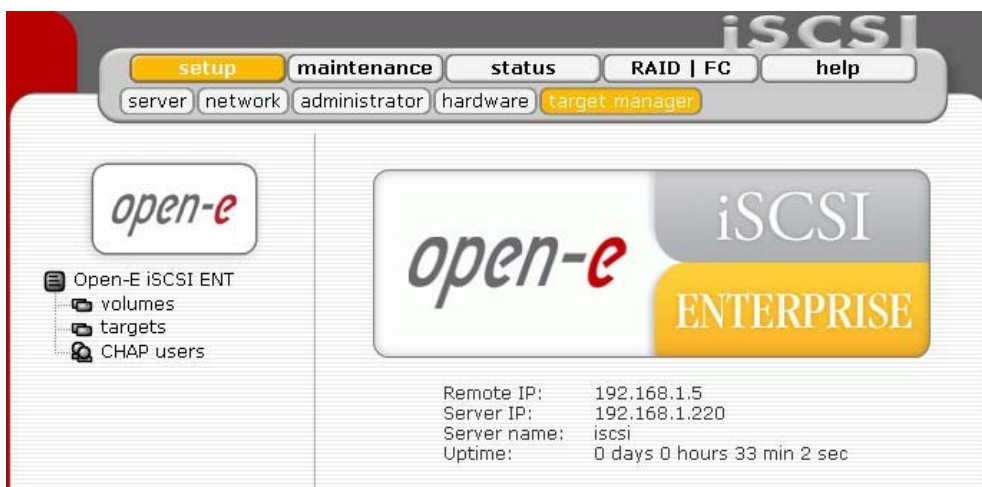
iSCSI

setup maintenance status RAID | FC help

server network administrator hardware target manager

open-e

Open-E iSCSI ENT
volumes
targets
CHAP users

open-e iSCSI ENTERPRISE

| | |
|---|---|
| Remote IP: | 192.168.1.5 |
| Server IP: | 192.168.1.220 |
| Server name: | iscsi |
| Uptime: | 0 days 0 hours 33 min 2 sec |